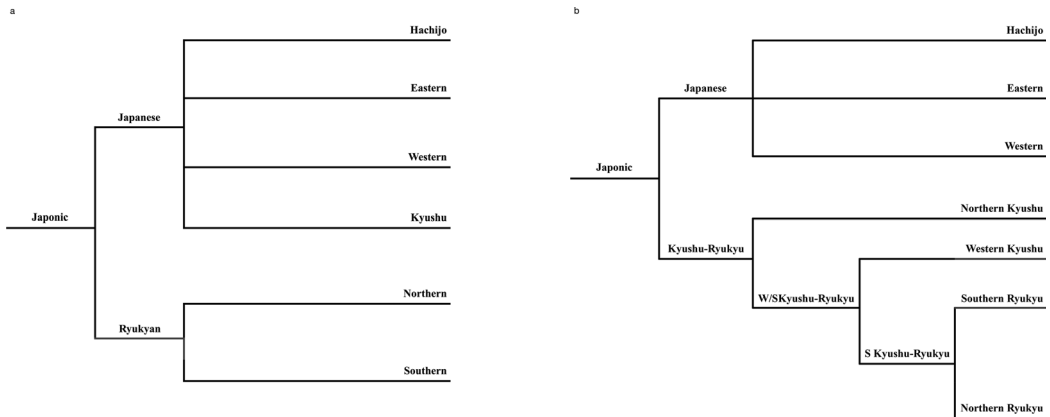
a

Japonic

Japanese

Hachijo

Eastern

Western

Kyushu

Ryukyan

Northern

Southern

b

Japonic

Japanese

Hachijo

Eastern

Western

Kyushu-Ryukyu

Northern Kyushu

W/SKyushu-Ryukyu

Western Kyushu

S Kyushu-Ryukyu

Southern Ryukyu

Northern Ryukyu